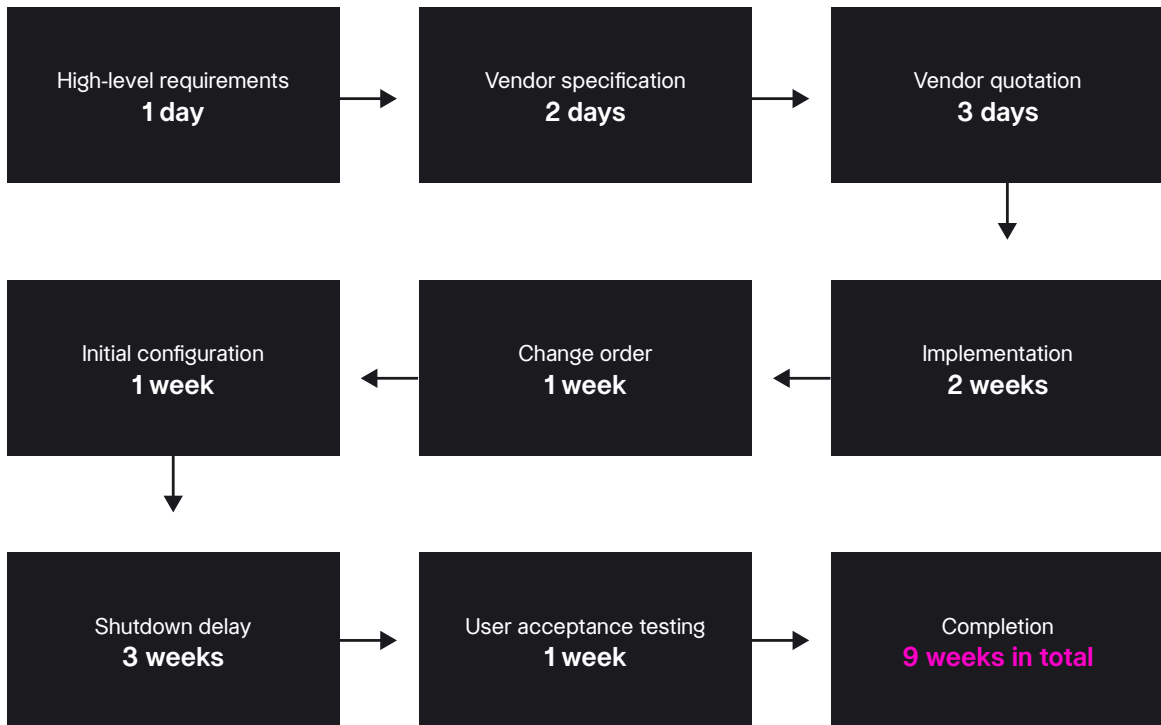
High-level requirements
**1 day**

Vendor specification
**2 days**

Vendor quotation
**3 days**

Implementation
**2 weeks**

Change order
**1 week**

Initial configuration
**1 week**

Shutdown delay
**3 weeks**

User acceptance testing
**1 week**

Completion
**9 weeks in total**